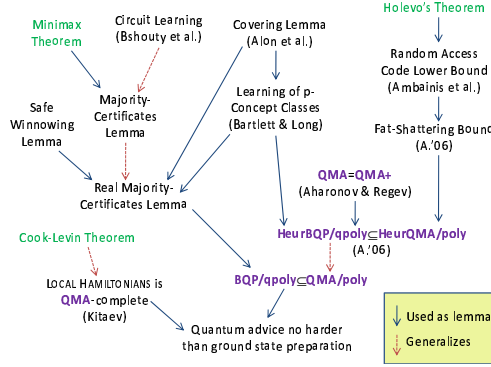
Minimax Theorem

Circuit Learning (Bshouty et al.)

Covering Lemma (Alon et al.)

Holevo's Theorem

Random Access Code Lower Bound (Ambainis et al.)

Safe Winnowing Lemma

Majority-Certificates Lemma

Learning of p-Concept Classes (Bartlett & Long)

Fat-Shattering Bound (A.'06)

Real Majority-Certificates Lemma

QMA=QMA+ (Aharonov & Regev)

HeurBQP/qpoly$\subseteq$HeurQMA/poly (A.'06)

Cook-Levin Theorem

LOCAL HAMILTONIANS is QMA-complete (Kitaev)

BQP/qpoly$\subseteq$QMA/poly

Quantum advice no harder than ground state preparation

Used as lemma

Generalizes